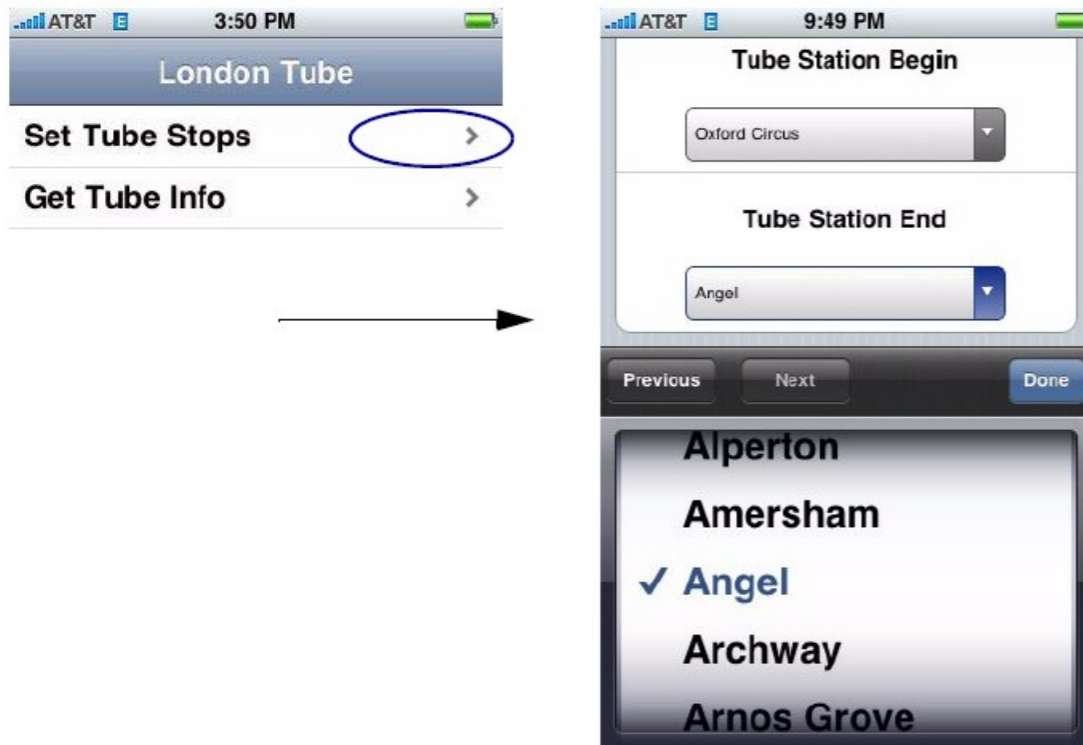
AT&T E 3:50 PM

London Tube

Set Tube Stops >

Get Tube Info >

AT&T E 9:49 PM

Tube Station Begin

Oxford Circus

Tube Station End

Angel

Previous

Next

Done

Alperton

Amersham

✓ Angel

Archway

Arnos Grove